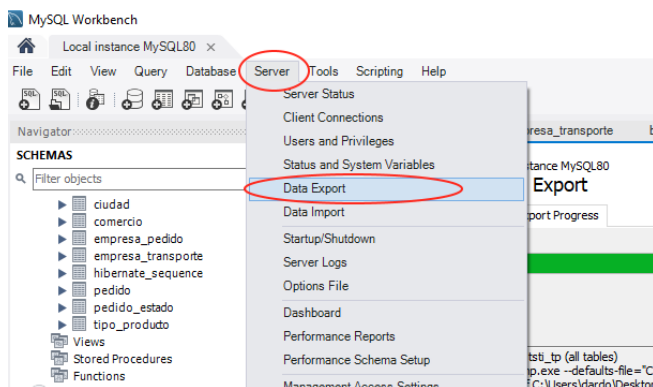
MySQL Workbench

Local instance MySQL80 ×

File Edit View Query Database Server Tools Scripting Help

Navigator

SCHEMAS

Filter objects

ciudad
comercio
empresa_pedido
empresa_transporte
hibernate_sequence
pedido
pedido_estado
tipo_producto
Views
Stored Procedures
Functions

Server Status
Client Connections
Users and Privileges
Status and System Variables
Data Export
Data Import
Startup/Shutdown
Server Logs
Options File
Dashboard
Performance Reports
Performance Schema Setup
Management Access Settings

presa_transporte

nstance MySQL80
Export
port Progress

tsti_tp (all tables)
p.exe --defaults-file="C
C:\Users\dardo\Deskto